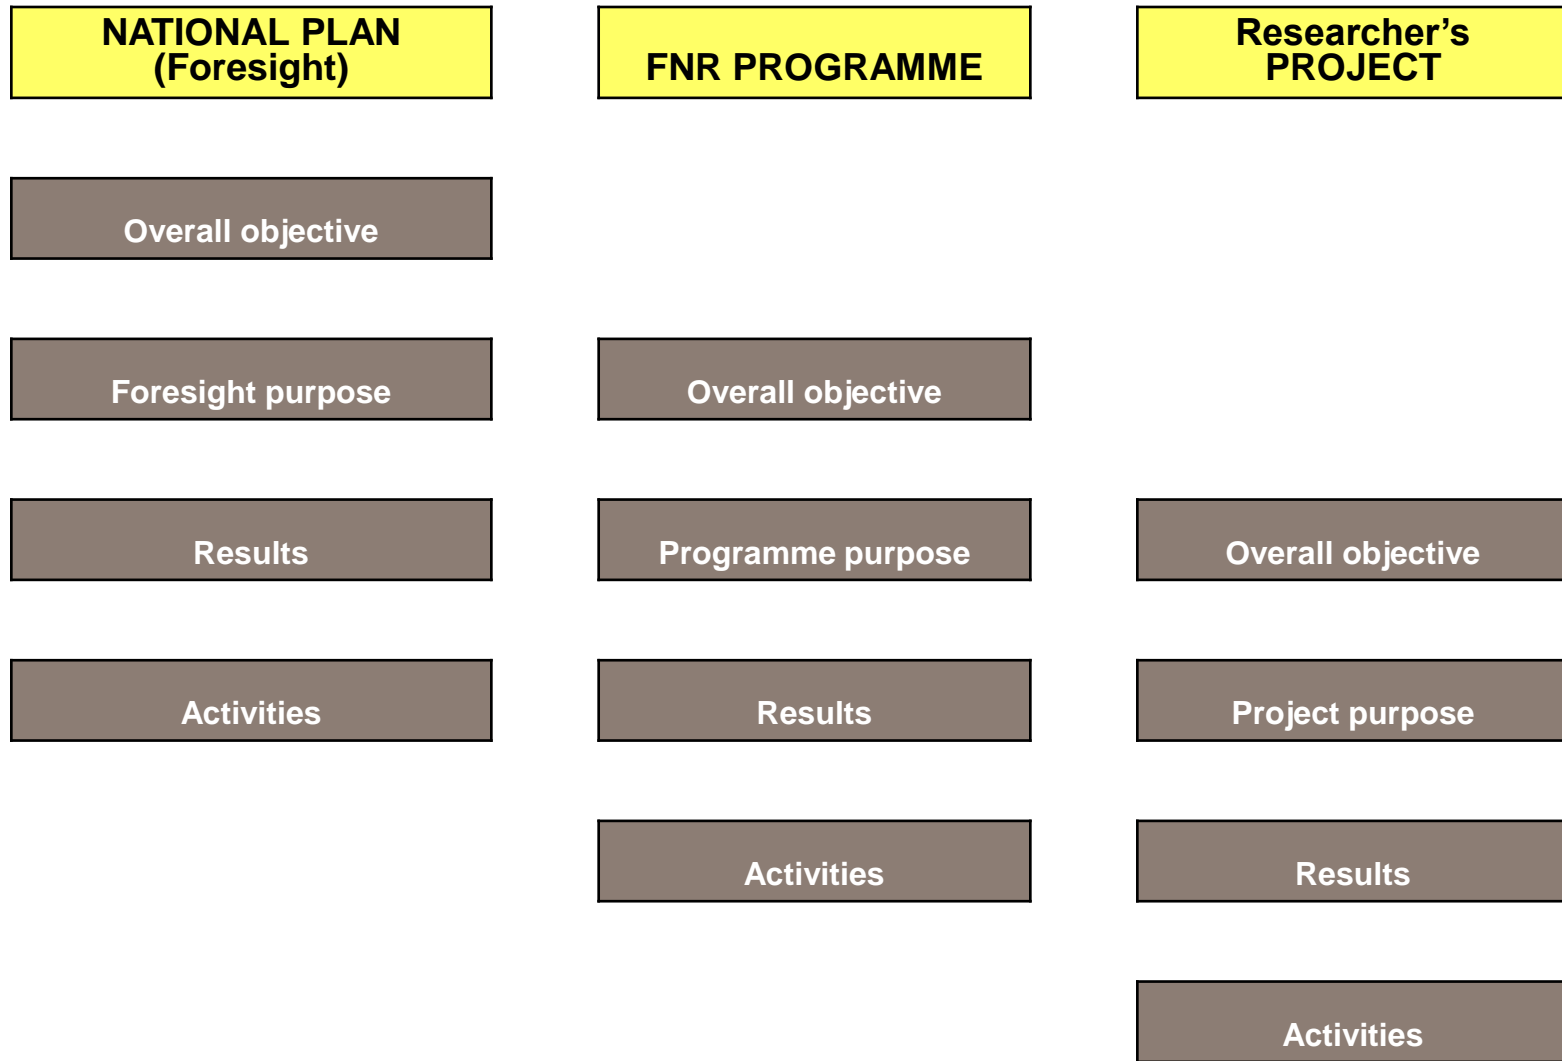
NATIONAL PLAN (Foresight)

Overall objective

Foresight purpose

Results

Activities

FNR PROGRAMME

Overall objective

Programme purpose

Results

Activities

Researcher’s PROJECT

Overall objective

Project purpose

Results

Activities